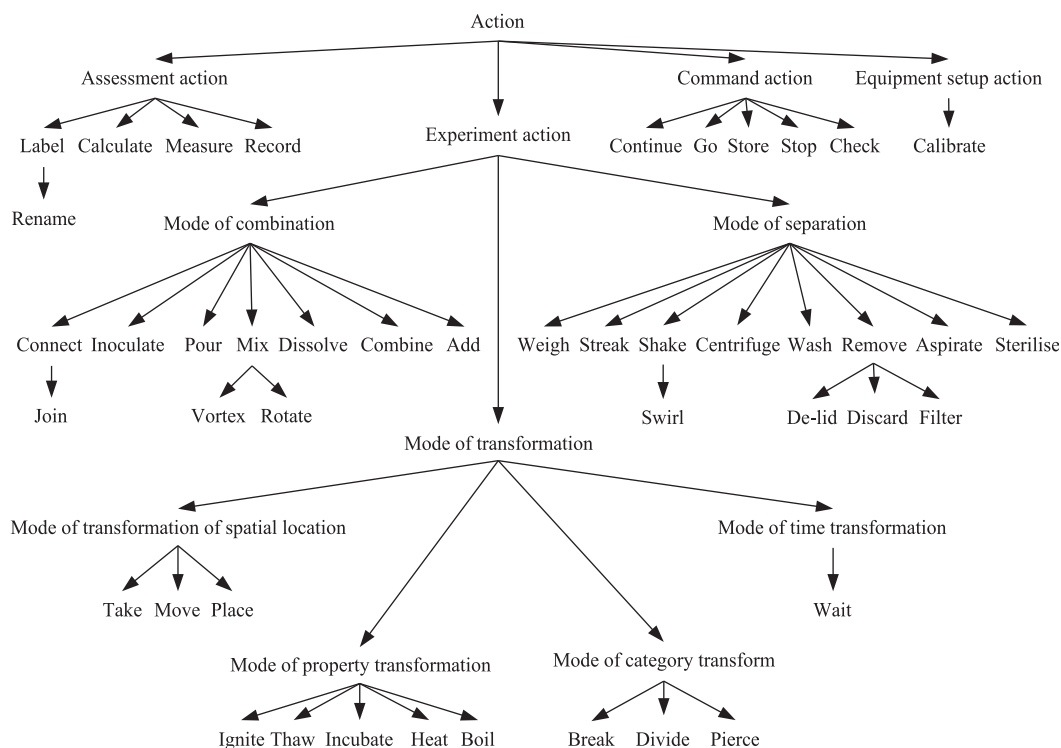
Action

Assessment action

Label Calculate Measure Record

Rename

Experiment action

Command action

Continue Go Store Stop Check

Equipment setup action

Calibrate

Mode of combination

Connect Inoculate Pour Mix Dissolve Combine Add

Join

Vortex Rotate

Mode of separation

Weigh Streak Shake Centrifuge Wash Remove Aspirate Sterilise

Swirl

De-lid Discard Filter

Mode of transformation

Mode of transformation of spatial location

Take Move Place

Mode of time transformation

Wait

Mode of property transformation

Ignite Thaw Incubate Heat Boil

Mode of category transform

Break Divide Pierce